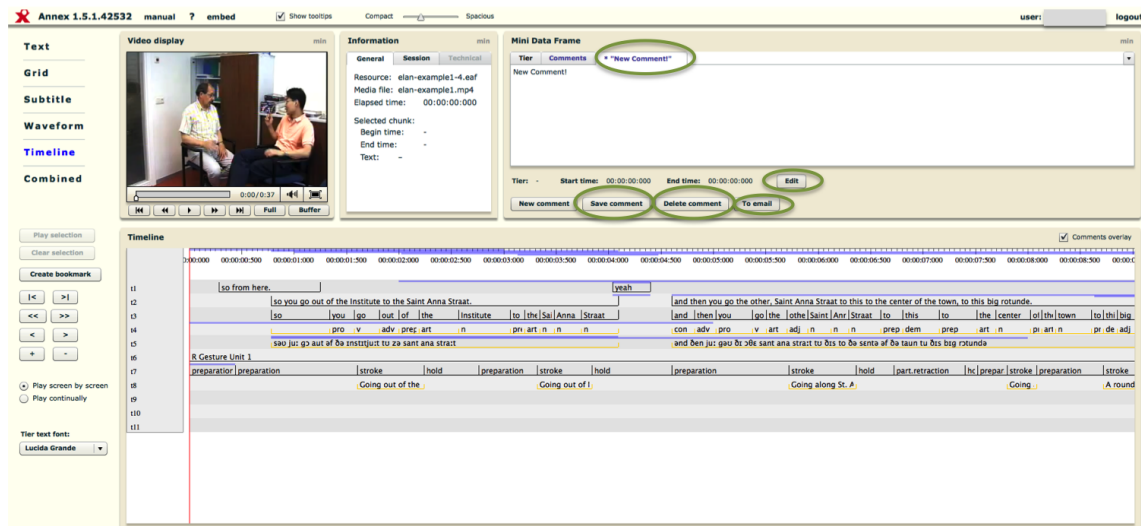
Annex 1.5.1.42532 manual ? embed Show tooltips Compact Spacious user: logout

Text
Grid
Subtitle
Waveform
Timeline
Combined

Video display min
0:00/0:37
Full Buffer

Information min
General Session Technical
Resource: elan-example1-4.eaf
Media file: elan-example1.mp4
Elapsed time: 00:00:00:000
Selected chunk:
Begin time: -
End time: -
Text: -

Mini Data Frame min
Tier Comments * "New Comment!"
New Comment!
Tier: - Start time: 00:00:00:000 End time: 00:00:00:000 Edit
New comment Save comment Delete comment To email

Play selection
Clear selection
Create bookmark
|< >|
<< >>
< >
+ -
Play screen by screen
Play continually
Tier text font:
Lucida Grande

Timeline
Comments overlay
0:00:000 00:00:00:500 00:00:01:000 00:00:01:500 00:00:02:000 00:00:02:500 00:00:03:000 00:00:03:500 00:00:04:000 00:00:04:500 00:00:05:000 00:00:05:500 00:00:06:000 00:00:06:500 00:00:07:000 00:00:07:500 00:00:08:000 00:00:08:500
t1 so from here. yeah
t2 so you go out of the Institute to the Saint Anna Straat. and then you go the other, Saint Anna Straat to this to the center of the town, to this big rotunde.
t3 so you go out of the Institute to the Sai Anna Straat and then you go the othe Saint Anr Straat to this to the center of the town to thi big
t4 pro v adv prep art n pre art n n n con adv pro v art adj n n prep dem prep art n pi art n pr de adj
t5 səʊ juː gəʊ aʊt əf ðə ɪnstɪtjuːt tʊ zə sant ana straːt and ðen juː gəʊ ðɪ ʌðə sant ana straːt tʊ ðɪs tʊ ðə sentə əf ðə taʊn tʊ ðɪs bɪg rɔtunda
t6 R Gesture Unit 1
t7 preparatior preparation stroke hold preparation stroke hold preparation stroke hold part.retraction hc prepar stroke preparation stroke
t8 Going out of the Going out of I Going along St. A Going A round
t9
t10
t11